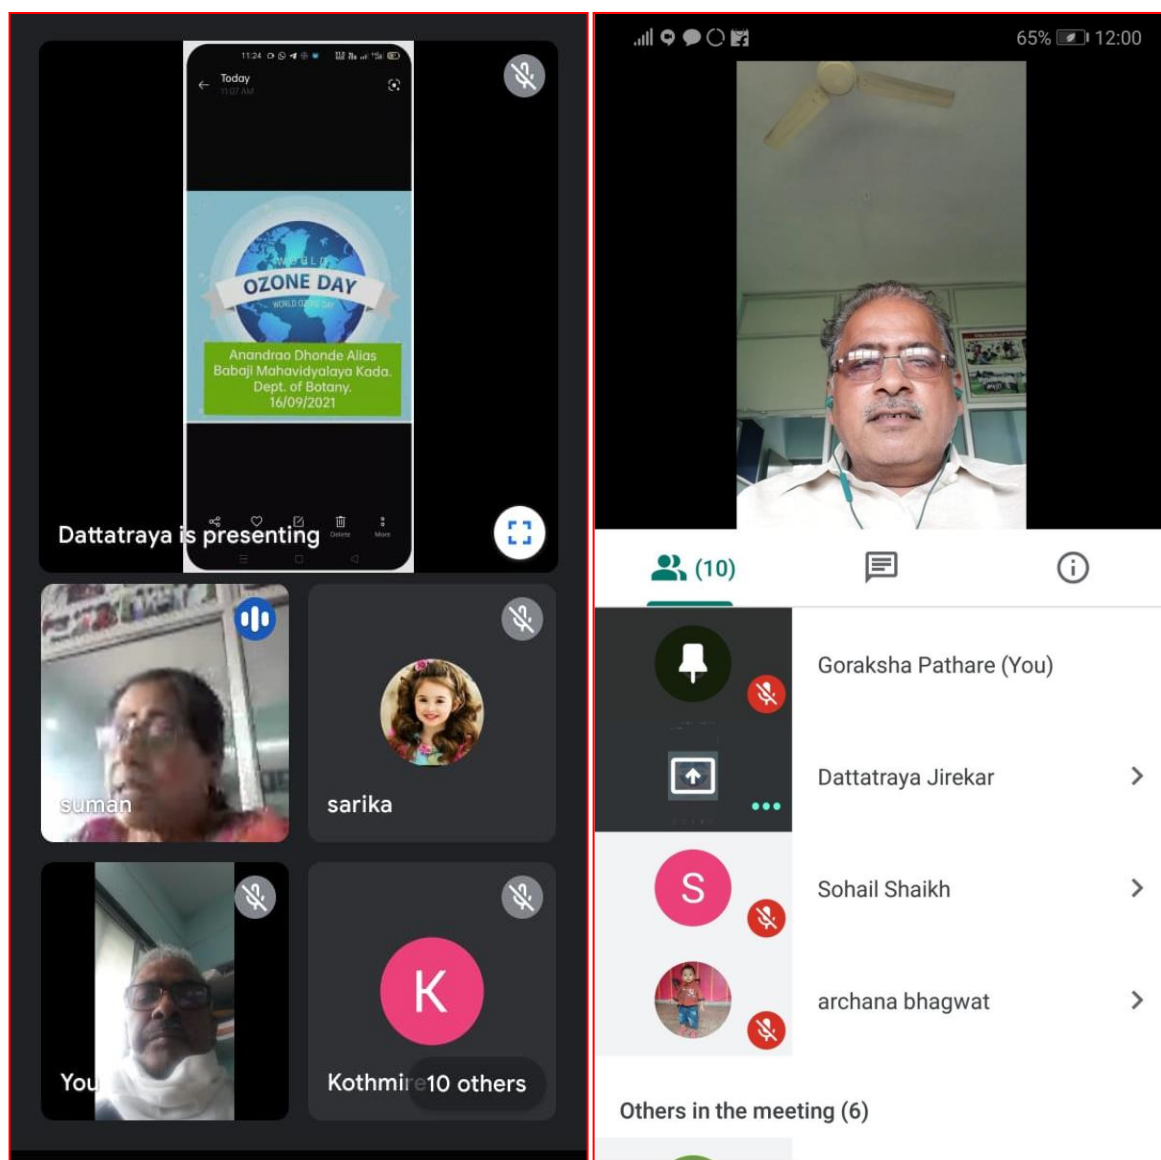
11:24

Today
11:07 AM

WORLD
OZONE DAY
WORLD OZONE DAY

Anandrao Dhonde Alias Babaji Mahavidyalaya Kada. Dept. of Botany. 16/09/2021

Delete More

Dattatraya is presenting

suman

sarika

You

K

Kothmir 10 others

65% 12:00

(10)

Goraksha Pathare (You)

Dattatraya Jirekar

S

Sohail Shaikh

archana bhagwat

Others in the meeting (6)